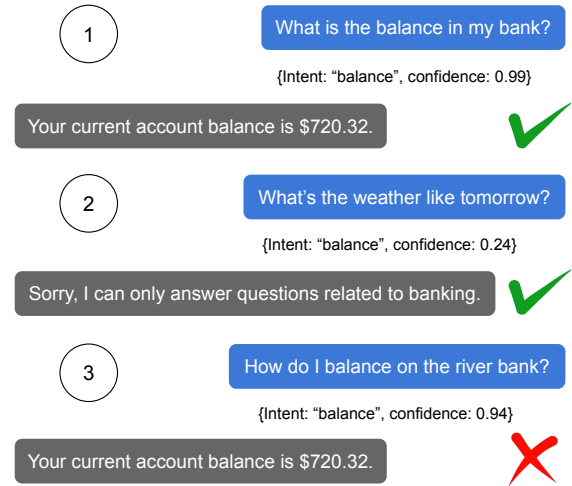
1

What is the balance in my bank?

{Intent: “balance”, confidence: 0.99}

Your current account balance is $720.32.

2

What’s the weather like tomorrow?

{Intent: “balance”, confidence: 0.24}

Sorry, I can only answer questions related to banking.

3

How do I balance on the river bank?

{Intent: “balance”, confidence: 0.94}

Your current account balance is $720.32.